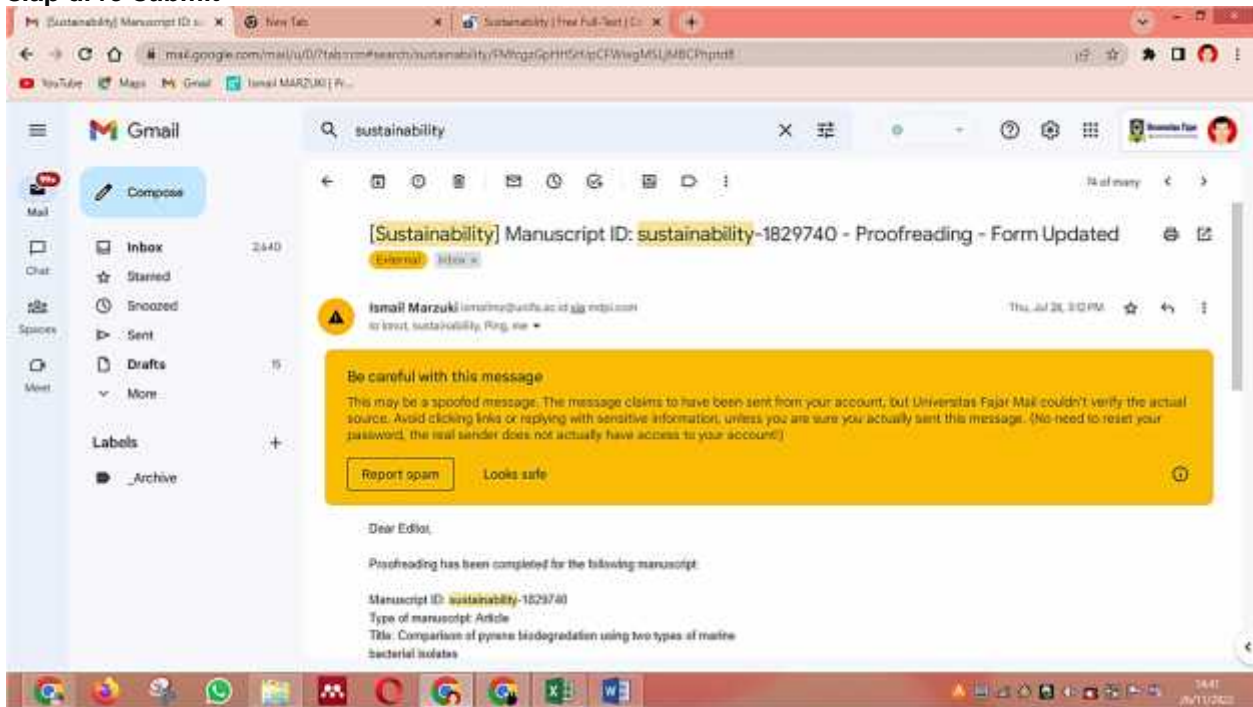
[Sustainability] Manuscript ID: su... × | New Tab × | Sustainability | Free Full-Text | Co... ×

mail.google.com/mail/u/0/?tab=rm#search/sustainability/FMfcgzGpHHSHpCFWwgMSLjMBCPhptdt

YouTube Maps Gmail Ismail MARZUKI | Pr...

Gmail

sustainability

Compose

Mail
Chat
Spaces
Meet

Inbox 2,640
Starred
Snoozed
Sent
Drafts 15
More

Labels +
_Archive

14 of many

[Sustainability] Manuscript ID: sustainability-1829740 - Proofreading - Form Updated

External Inbox ×

Ismail Marzuki ismailmz@unifa.ac.id via mdpi.com
to knut, sustainability, Ping, me

Thu, Jul 28, 3:12 PM

Be careful with this message

This may be a spoofed message. The message claims to have been sent from your account, but Universitas Fajar Mail couldn't verify the actual source. Avoid clicking links or replying with sensitive information, unless you are sure you actually sent this message. (No need to reset your password, the real sender does not actually have access to your account!)

Report spam Looks safe

Dear Editor,

Proofreading has been completed for the following manuscript:

Manuscript ID: sustainability-1829740
Type of manuscript: Article
Title: Comparison of pyrene biodegradation using two types of marine bacterial isolates

14:41
26/11/2022